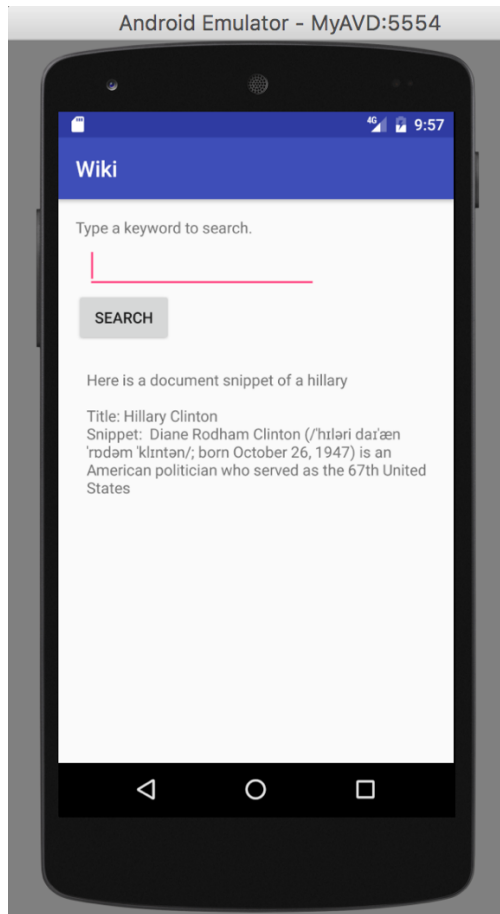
Android Emulator - MyAVD:5554

4G 9:57

Wiki

Type a keyword to search.

SEARCH

Here is a document snippet of a hillary

Title: Hillary Clinton
Snippet: Diane Rodham Clinton (/ˈhɪləri daɪˈæn ˈrɒdəm ˈklɪntən/; born October 26, 1947) is an American politician who served as the 67th United States